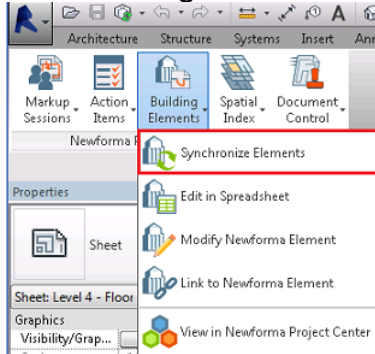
Architecture Structure Systems Insert Ann

Markup Sessions

Action Items

Building Elements

Spatial Index

Document Control

Newforma P

Synchronize Elements

Edit in Spreadsheet

Modify Newforma Element

Link to Newforma Element

View in Newforma Project Center

Properties

Sheet

Sheet: Level 4 - Floor

Graphics

Visibility/Grap...